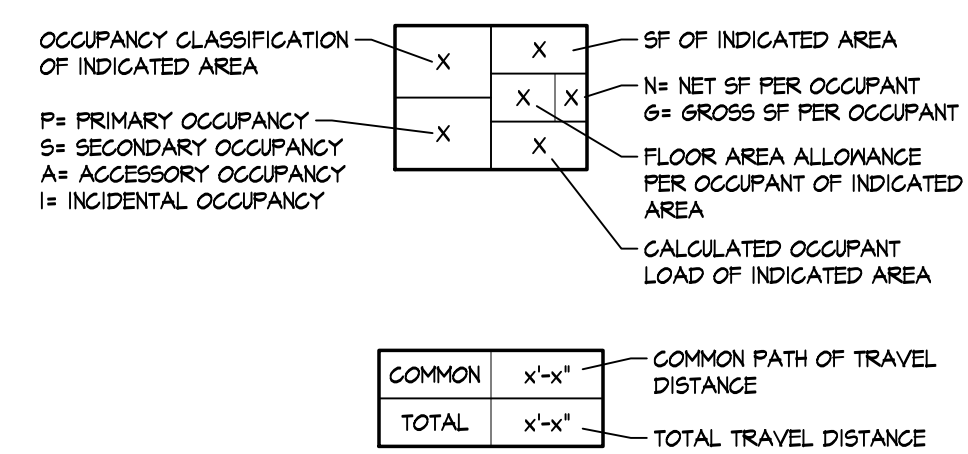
OCCUPANCY CLASSIFICATION OF INDICATED AREA

P= PRIMARY OCCUPANCY
S= SECONDARY OCCUPANCY
A= ACCESSORY OCCUPANCY
I= INCIDENTAL OCCUPANCY

X
X
X
X
X
X

SF OF INDICATED AREA

N= NET SF PER OCCUPANT
G= GROSS SF PER OCCUPANT

FLOOR AREA ALLOWANCE PER OCCUPANT OF INDICATED AREA

CALCULATED OCCUPANT LOAD OF INDICATED AREA

| COMMON | x'-x" |
|---|---|
| TOTAL | x'-x" |

COMMON PATH OF TRAVEL DISTANCE

TOTAL TRAVEL DISTANCE